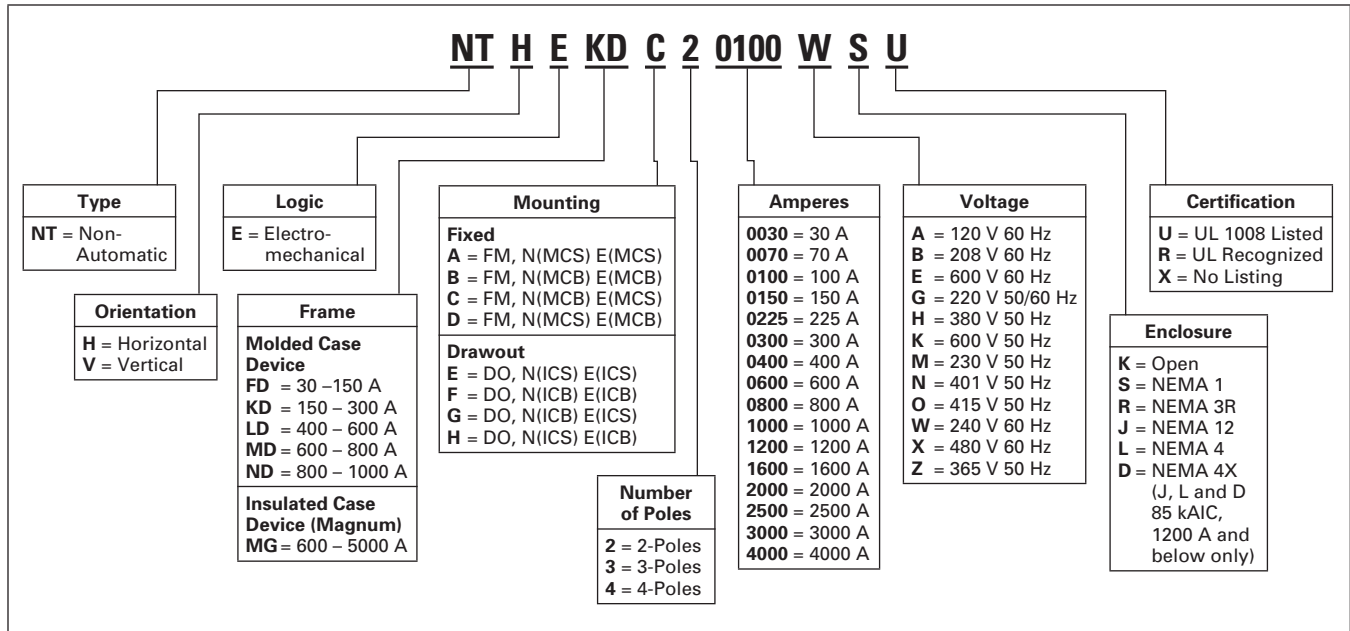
NT H E KD C 2 0100 W S U

**Type**
**NT** = Non-Automatic

**Orientation**
**H** = Horizontal
**V** = Vertical

**Logic**
**E** = Electro-mechanical

**Frame**
**Molded Case Device**
**FD** = 30 –150 A
**KD** = 150 – 300 A
**LD** = 400 – 600 A
**MD** = 600 – 800 A
**ND** = 800 – 1000 A
**Insulated Case Device (Magnum)**
**MG** = 600 – 5000 A

**Mounting**
**Fixed**
**A** = FM, N(MCS) E(MCS)
**B** = FM, N(MCB) E(MCB)
**C** = FM, N(MCB) E(MCS)
**D** = FM, N(MCS) E(MCB)
**Drawout**
**E** = DO, N(ICS) E(ICS)
**F** = DO, N(ICB) E(ICB)
**G** = DO, N(ICB) E(ICS)
**H** = DO, N(ICS) E(ICB)

**Number of Poles**
**2** = 2-Poles
**3** = 3-Poles
**4** = 4-Poles

**Amperes**
**0030** = 30 A
**0070** = 70 A
**0100** = 100 A
**0150** = 150 A
**0225** = 225 A
**0300** = 300 A
**0400** = 400 A
**0600** = 600 A
**0800** = 800 A
**1000** = 1000 A
**1200** = 1200 A
**1600** = 1600 A
**2000** = 2000 A
**2500** = 2500 A
**3000** = 3000 A
**4000** = 4000 A

**Voltage**
**A** = 120 V 60 Hz
**B** = 208 V 60 Hz
**E** = 600 V 60 Hz
**G** = 220 V 50/60 Hz
**H** = 380 V 50 Hz
**K** = 600 V 50 Hz
**M** = 230 V 50 Hz
**N** = 401 V 50 Hz
**O** = 415 V 50 Hz
**W** = 240 V 60 Hz
**X** = 480 V 60 Hz
**Z** = 365 V 50 Hz

**Certification**
**U** = UL 1008 Listed
**R** = UL Recognized
**X** = No Listing

**Enclosure**
**K** = Open
**S** = NEMA 1
**R** = NEMA 3R
**J** = NEMA 12
**L** = NEMA 4
**D** = NEMA 4X (J, L and D 85 kAIC, 1200 A and below only)